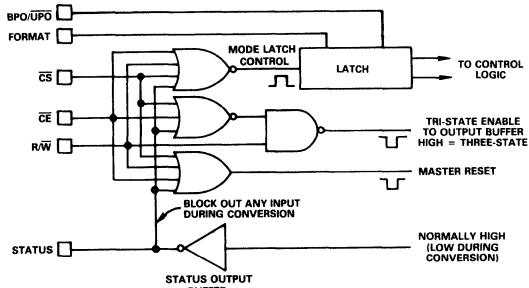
BPO/$\overline{UPO}$

FORMAT

$\overline{CS}$

$\overline{CE}$

R/$\overline{W}$

STATUS

MODE LATCH CONTROL

LATCH

TO CONTROL LOGIC

TRI-STATE ENABLE TO OUTPUT BUFFER HIGH = THREE-STATE

MASTER RESET

BLOCK OUT ANY INPUT DURING CONVERSION

NORMALLY HIGH (LOW DURING CONVERSION)

STATUS OUTPUT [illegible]